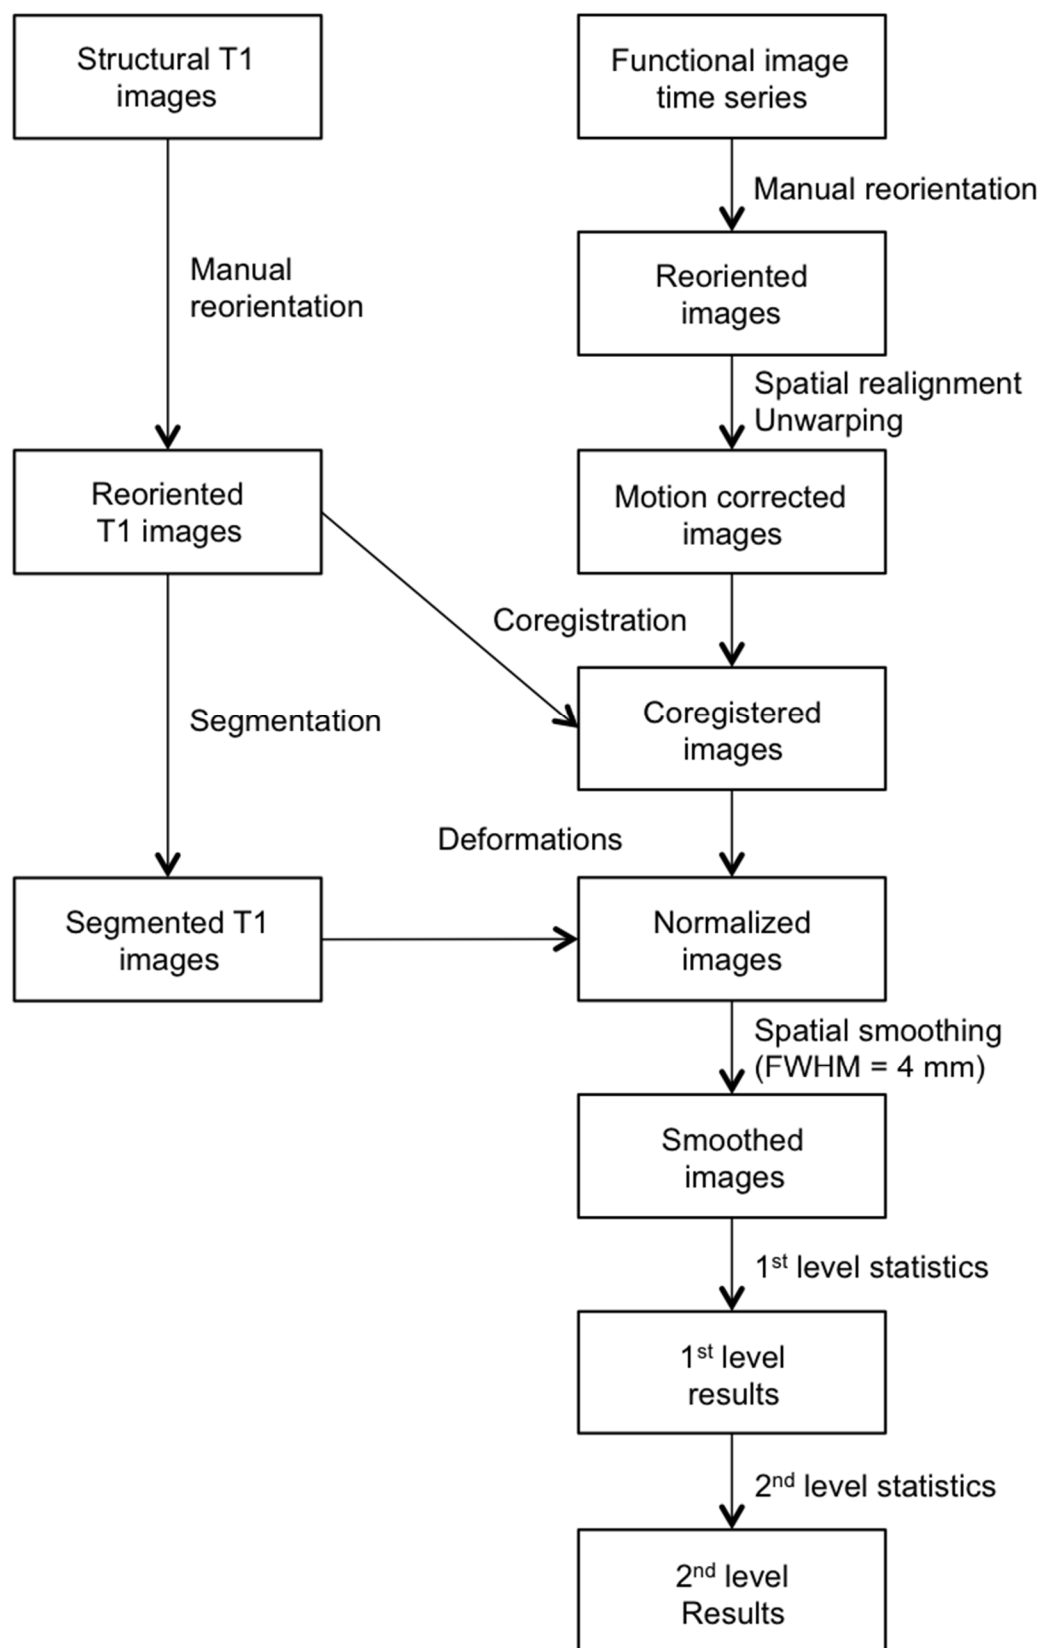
Structural T1 images

Functional image time series

Manual reorientation

Manual reorientation

Reoriented images

Spatial realignment
Unwarping

Reoriented T1 images

Motion corrected images

Coregistration

Segmentation

Coregistered images

Deformations

Segmented T1 images

Normalized images

Spatial smoothing
(FWHM = 4 mm)

Smoothed images

$1^{st}$ level statistics

$1^{st}$ level results

$2^{nd}$ level statistics

$2^{nd}$ level Results